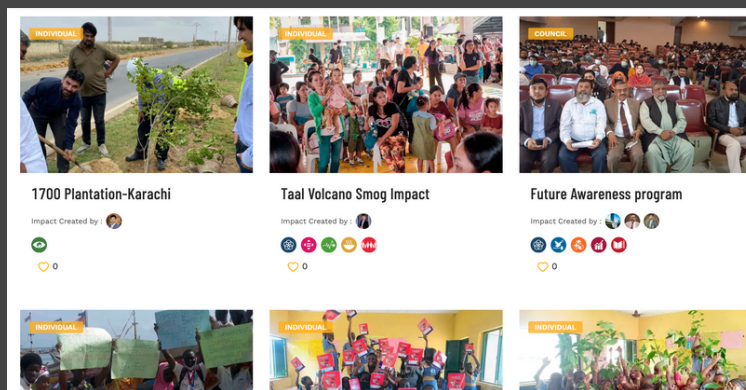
INDIVIDUAL

1700 Plantation-Karachi

Impact Created by :

0

INDIVIDUAL

Taal Volcano Smog Impact

Impact Created by :

0

COUNCIL

Future Awareness program

Impact Created by :

0

INDIVIDUAL

INDIVIDUAL

INDIVIDUAL